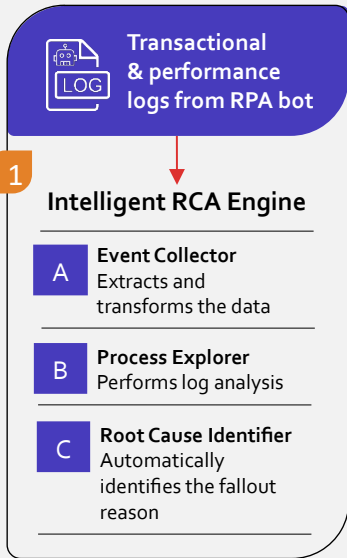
LOG

Transactional & performance logs from RPA bot

1

Intelligent RCA Engine

A

Event Collector
Extracts and transforms the data

B

Process Explorer
Performs log analysis

C

Root Cause Identifier
Automatically identifies the fallout reason